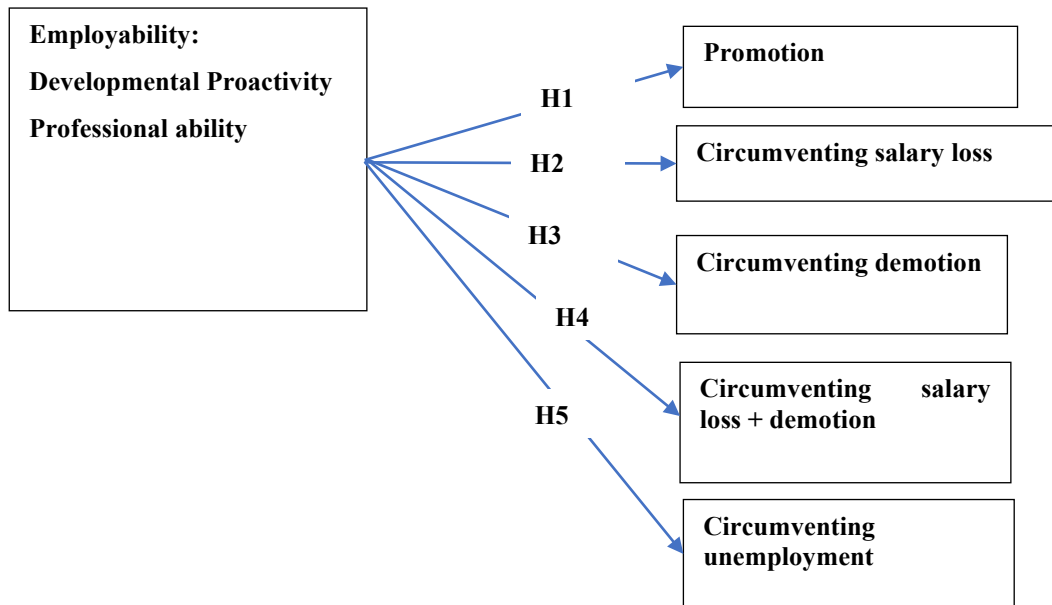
Employability:
Developmental Proactivity
Professional ability

H1

Promotion

H2

Circumventing salary loss

H3

Circumventing demotion

H4

Circumventing salary loss + demotion

H5

Circumventing unemployment